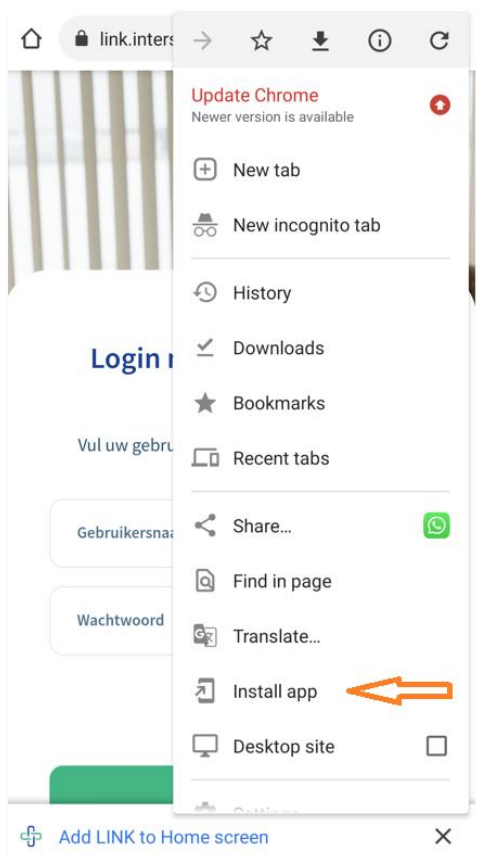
link.inters

Update Chrome
Newer version is available

New tab

New incognito tab

History

Downloads

Bookmarks

Recent tabs

Share...

Find in page

Translate...

Install app

Desktop site

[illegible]

Login r

Vul uw gebru

Gebruikersna

Wachtwoord

Add LINK to Home screen